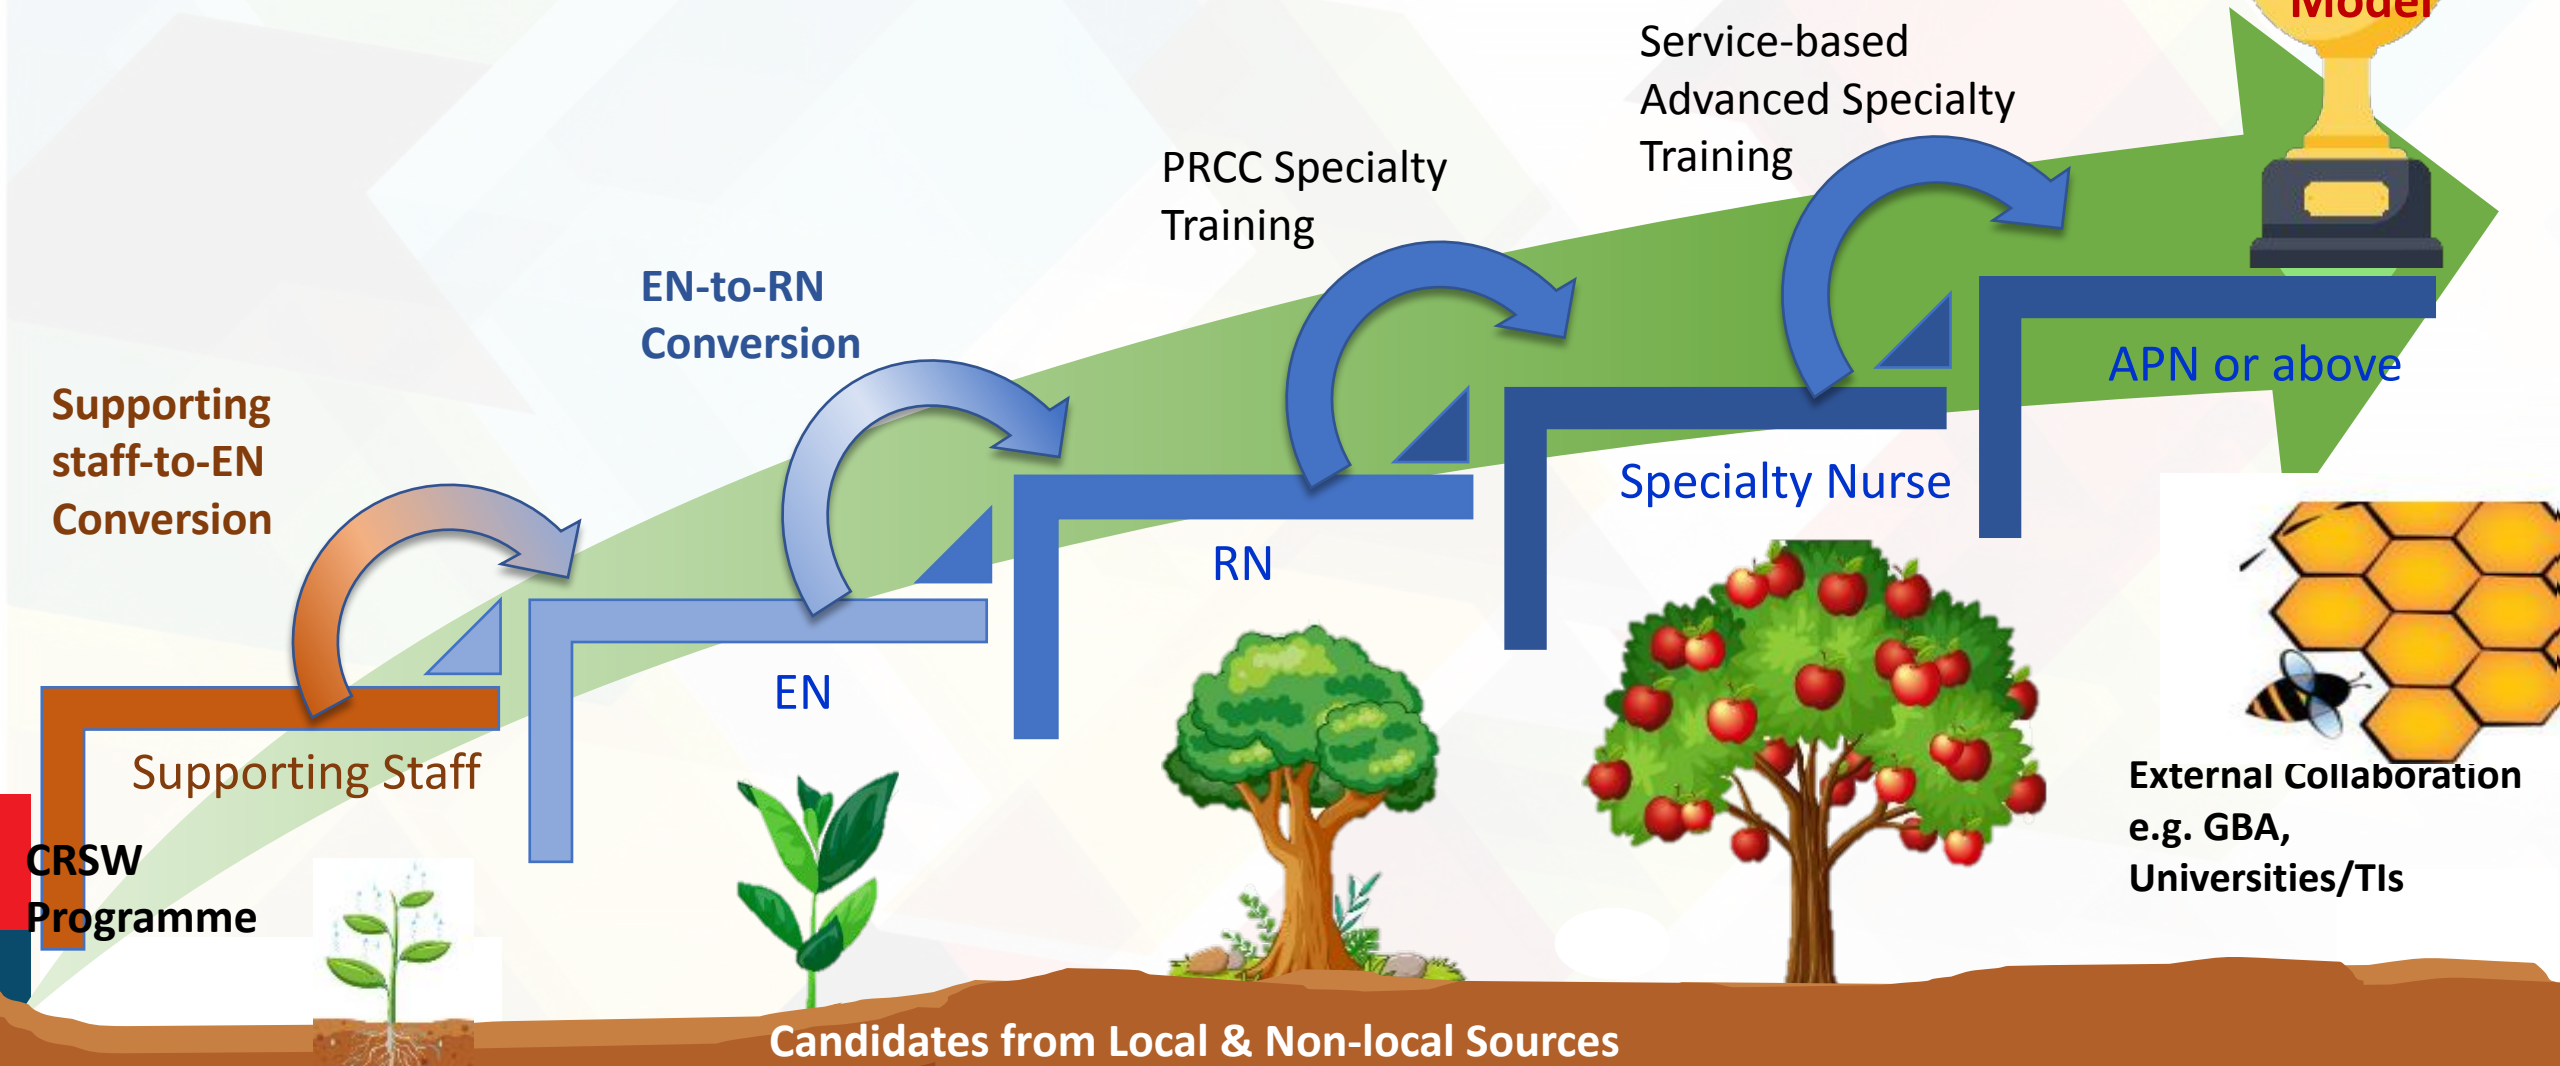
Model

Service-based Advanced Specialty Training

PRCC Specialty Training

EN-to-RN Conversion

Supporting staff-to-EN Conversion

APN or above

Specialty Nurse

RN

EN

Supporting Staff

CRSW Programme

External Collaboration e.g. GBA, Universities/TIs

Candidates from Local & Non-local Sources